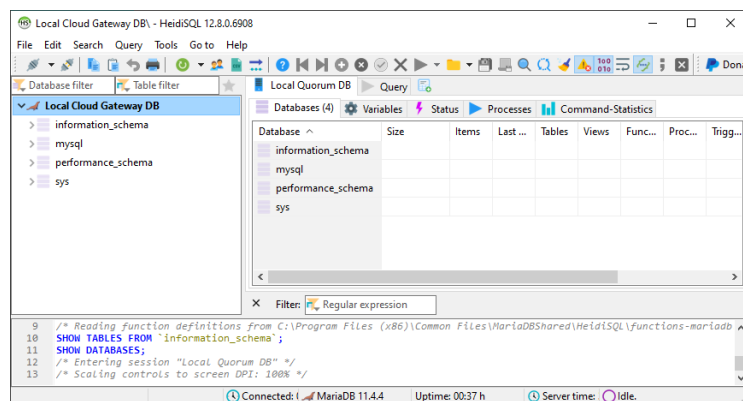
Local Cloud Gateway DB\ - HeidiSQL 12.8.0.6908

File Edit Search Query Tools Go to Help

Dona

Database filter
Table filter

Local Cloud Gateway DB
information_schema
mysql
performance_schema
sys

Local Quorum DB
Query

Databases (4)
Variables
Status
Processes
Command-Statistics

| Database ^ | Size | Items | Last ... | Tables | Views | Func... | Proc... | Trigg... |
|---|---|---|---|---|---|---|---|---|
| information_schema | | | | | | | | |
| mysql | | | | | | | | |
| performance_schema | | | | | | | | |
| sys | | | | | | | | |

Filter: Regular expression

9 /* Reading function definitions from C:\Program Files (x86)\Common Files\MariaDBShared\HeidiSQL\functions-mariadb
10 SHOW TABLES FROM `information_schema`;
11 SHOW DATABASES;
12 /* Entering session "Local Quorum DB" */
13 /* Scaling controls to screen DPI: 100% */

Connected: ( MariaDB 11.4.4 Uptime: 00:37 h Server time: Idle.